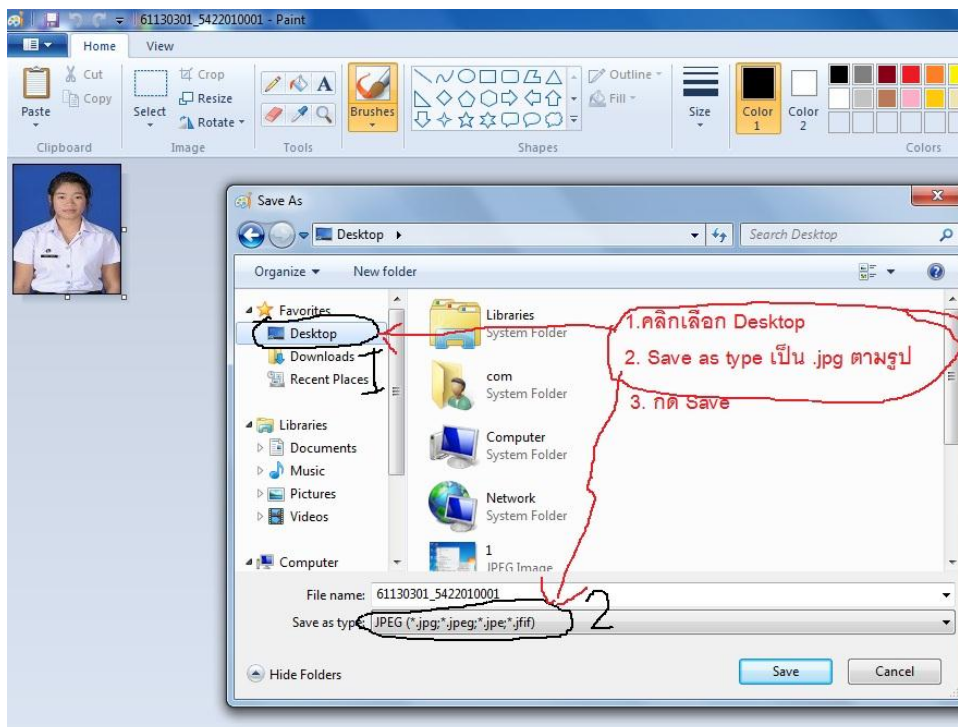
61130301_5422010001 - Paint

Home View

Paste Cut Copy Clipboard Select Crop Resize Rotate Image Tools Brushes Shapes Outline Fill Size Color 1 Color 2 Colors

Save As

Desktop

Search Desktop

Organize New folder

Favorites
Desktop
Downloads
Recent Places

Libraries
Documents
Music
Pictures
Videos

Computer

Libraries
System Folder

com
System Folder

Computer
System Folder

Network
System Folder

1
JPEG Image

1.คลิกเลือก Desktop
2. Save as type เป็น .jpg ตามรูป
3. กด Save

1

2

File name: 61130301_5422010001

Save as type: JPEG (*.jpg;*.jpeg;*.jpe;*.jfif)

Hide Folders

Save Cancel